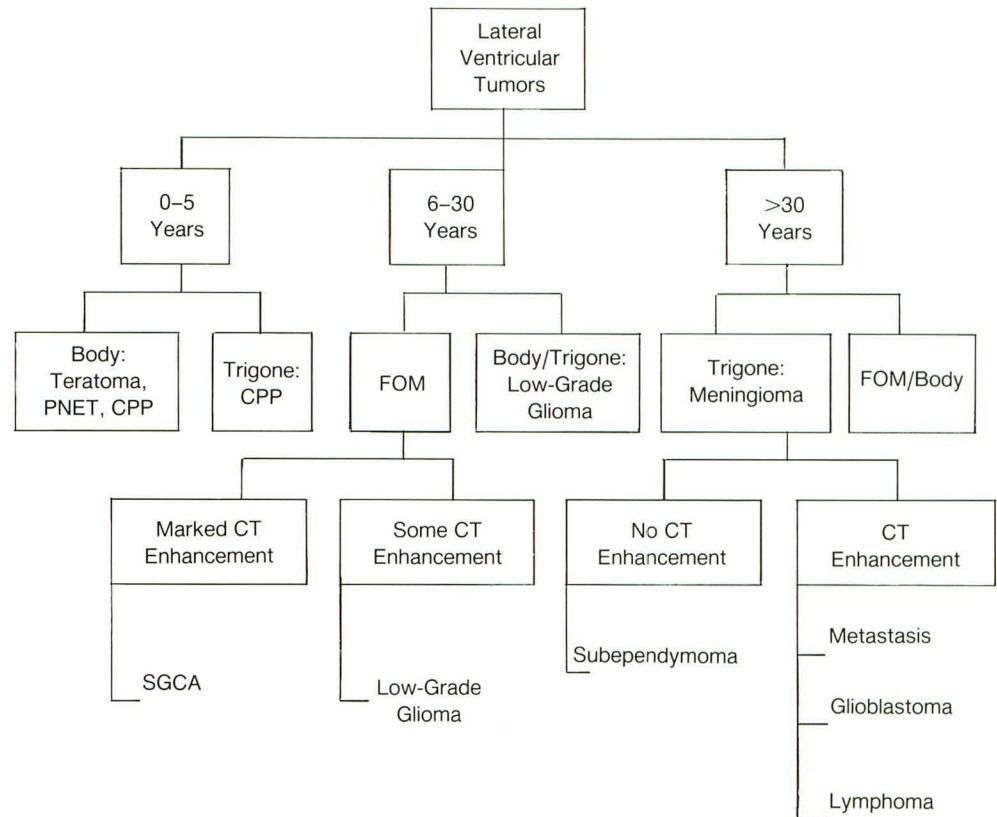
Lateral Ventricular Tumors

0–5 Years

6–30 Years

>30 Years

Body: Teratoma, PNET, CPP

Trigone: CPP

FOM

Body/Trigone: Low-Grade Glioma

Trigone: Meningioma

FOM/Body

Marked CT Enhancement

Some CT Enhancement

No CT Enhancement

CT Enhancement

SGCA

Low-Grade Glioma

Subependymoma

Metastasis

Glioblastoma

Lymphoma